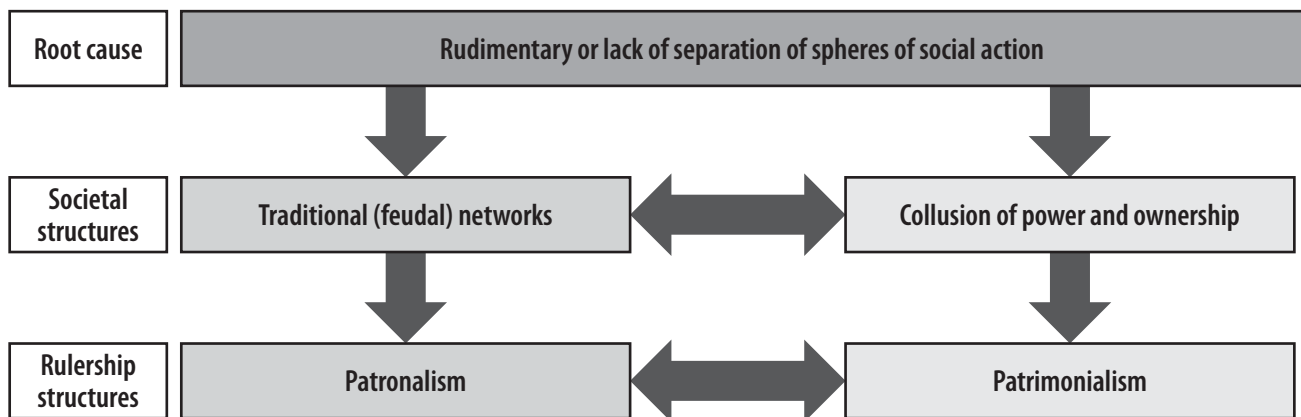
Root cause

Rudimentary or lack of separation of spheres of social action

Societal structures

Traditional (feudal) networks

Collusion of power and ownership

Rulership structures

Patronalism

Patrimonialism